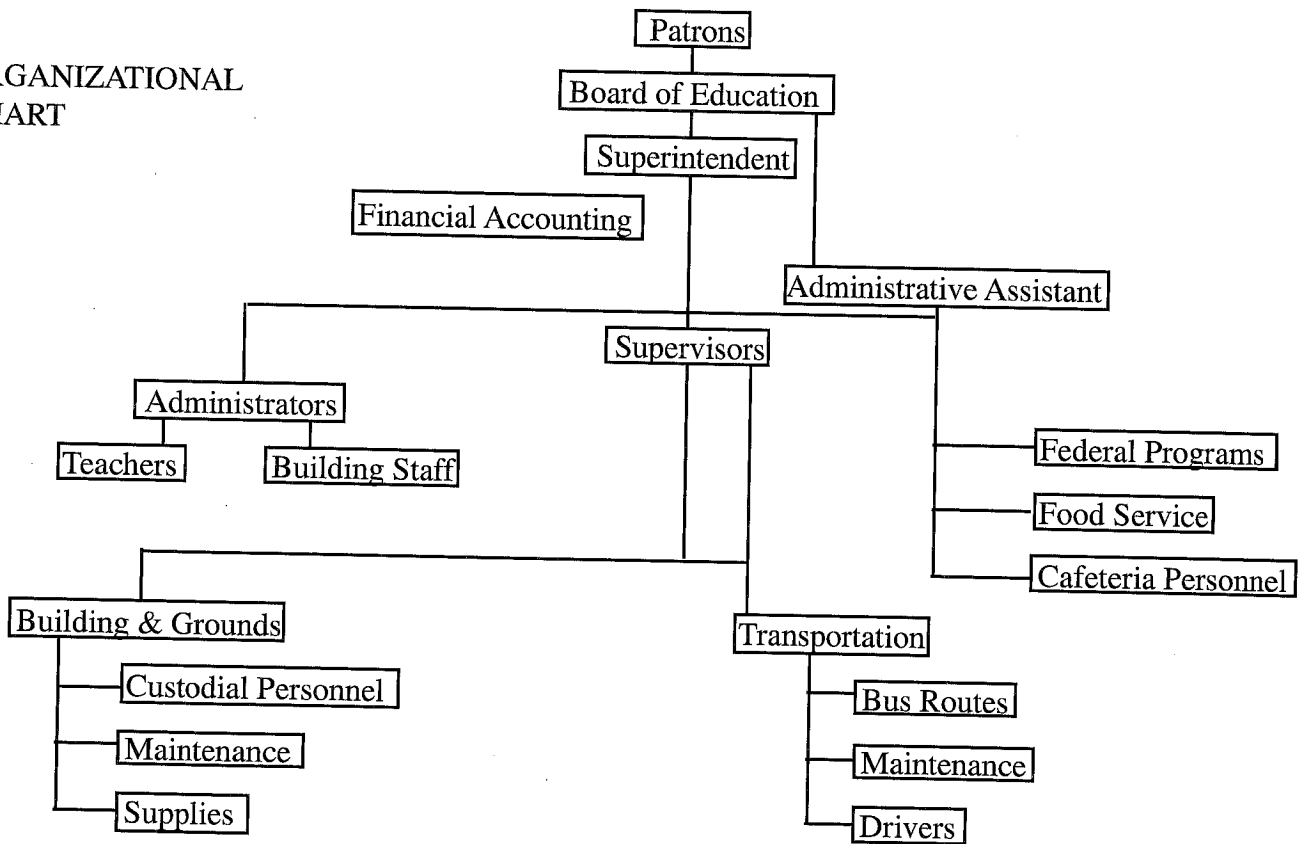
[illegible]GANIZATIONAL
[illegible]IART

Patrons

Board of Education

Superintendent

Financial Accounting

Administrative Assistant

Supervisors

Administrators

Teachers

Building Staff

Federal Programs

Food Service

Cafeteria Personnel

Building & Grounds

Custodial Personnel

Maintenance

Supplies

Transportation

Bus Routes

Maintenance

Drivers